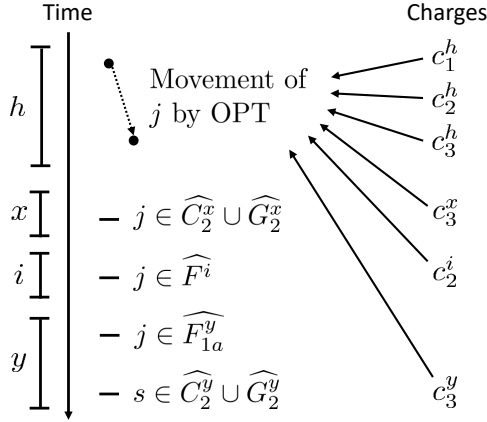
Time

Charges

$h$

Movement of $j$ by OPT

$c_1^h$

$c_2^h$

$c_3^h$

$x$

$j \in \widehat{C_2^x} \cup \widehat{G_2^x}$

$c_3^x$

$i$

$j \in \widehat{F^i}$

$c_2^i$

$y$

$j \in \widehat{F_{1a}^y}$

$s \in \widehat{C_2^y} \cup \widehat{G_2^y}$

$c_3^y$